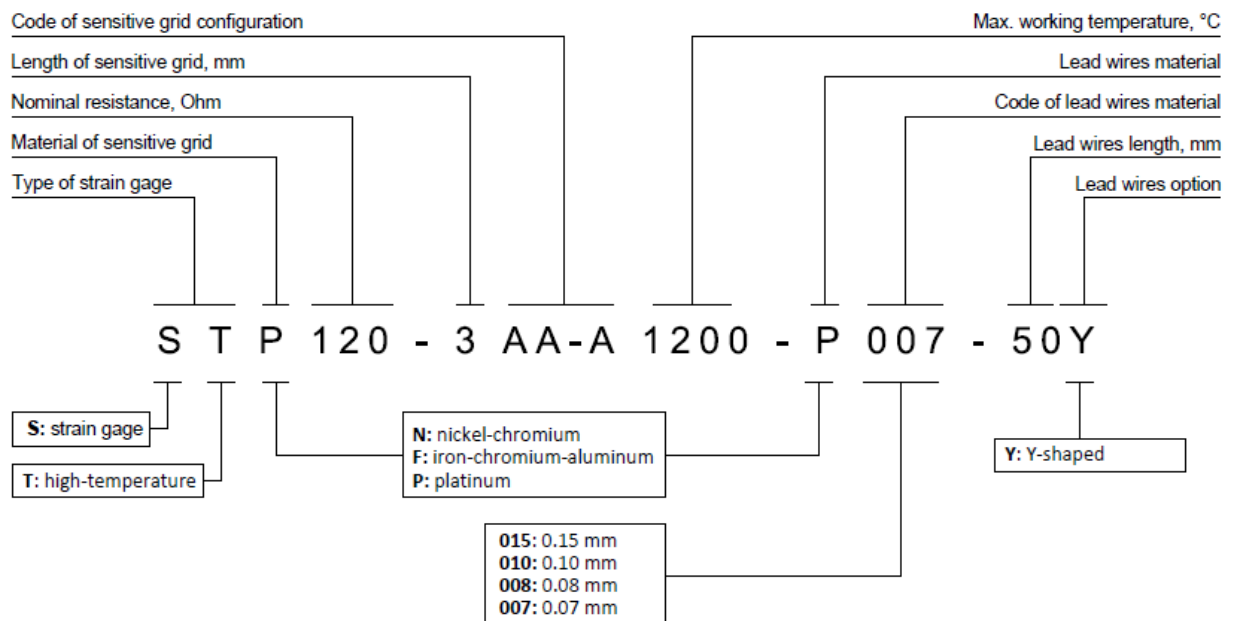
Code of sensitive grid configuration

Length of sensitive grid, mm

Nominal resistance, Ohm

Material of sensitive grid

Type of strain gage

Max. working temperature, °C

Lead wires material

Code of lead wires material

Lead wires length, mm

Lead wires option

S T P 120 - 3 AA-A 1200 - P 007 - 50Y

**S:** strain gage

**T:** high-temperature

**N:** nickel-chromium
**F:** iron-chromium-aluminum
**P:** platinum

**Y:** Y-shaped

**015:** 0.15 mm
**010:** 0.10 mm
**008:** 0.08 mm
**007:** 0.07 mm